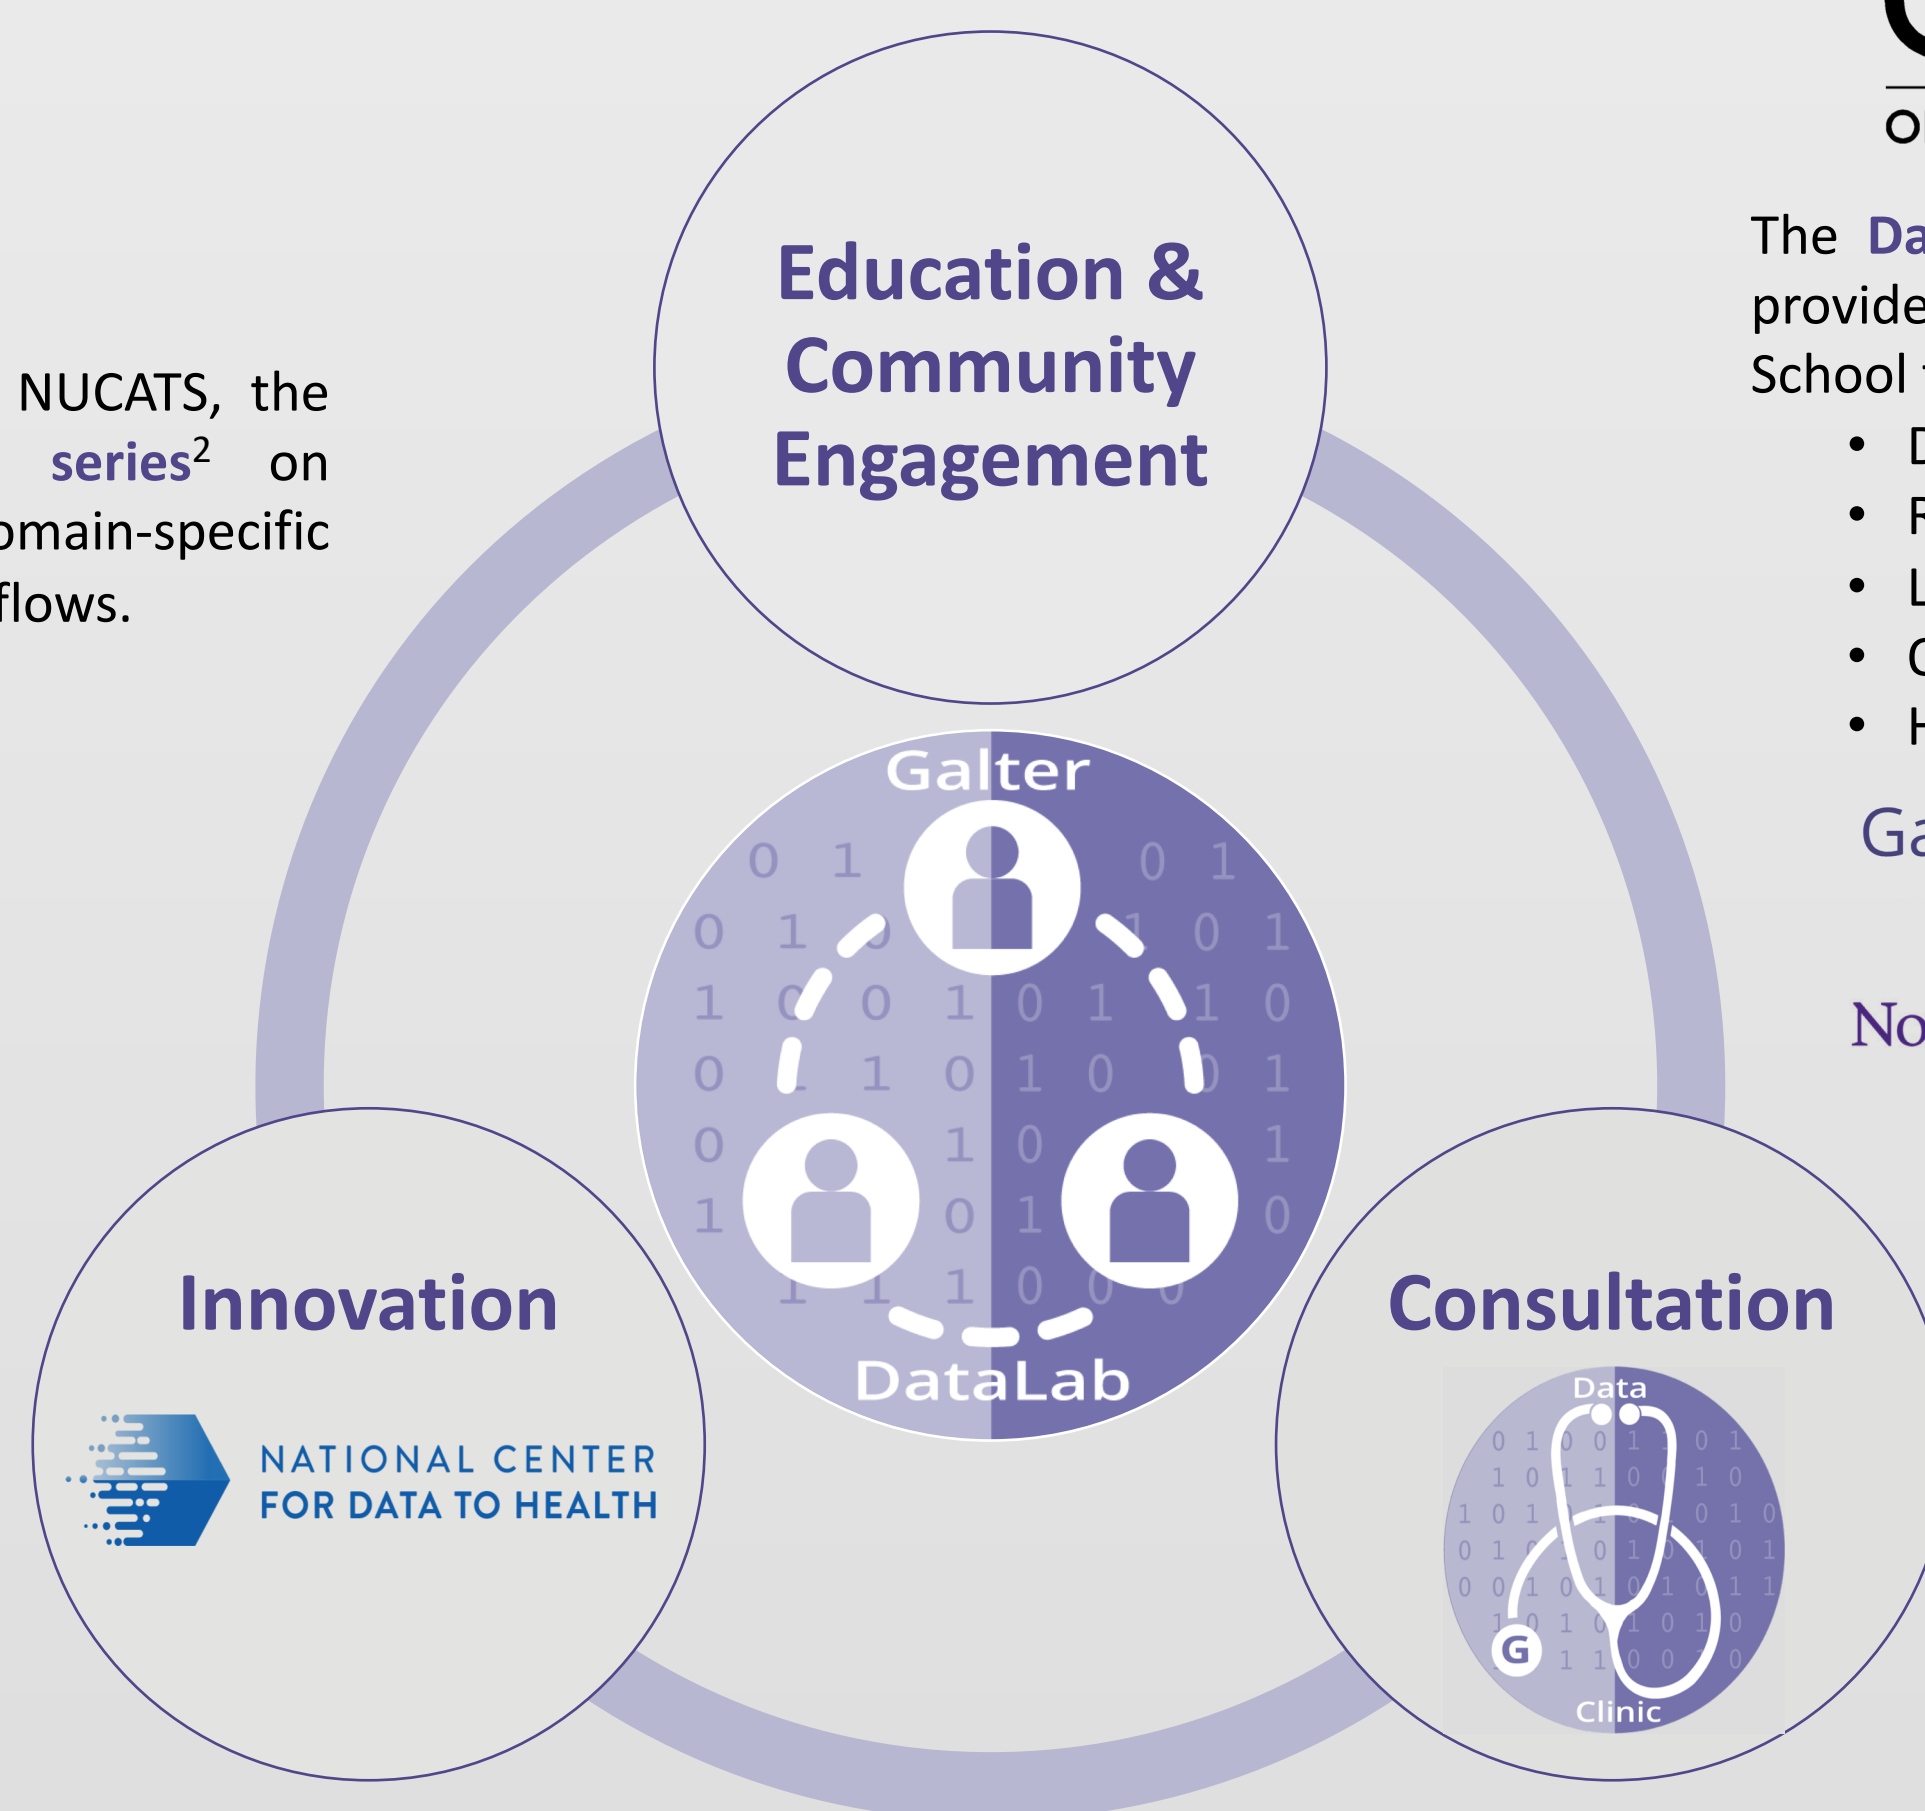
NUCATS, the series$^2$ on omain-specific flows.

Education & Community Engagement

Galter

DataLab

Innovation

NATIONAL CENTER FOR DATA TO HEALTH

Consultation

Data

G

Clinic

O

The Da provide School

• D
• R
• L
• C
• H

Ga

No